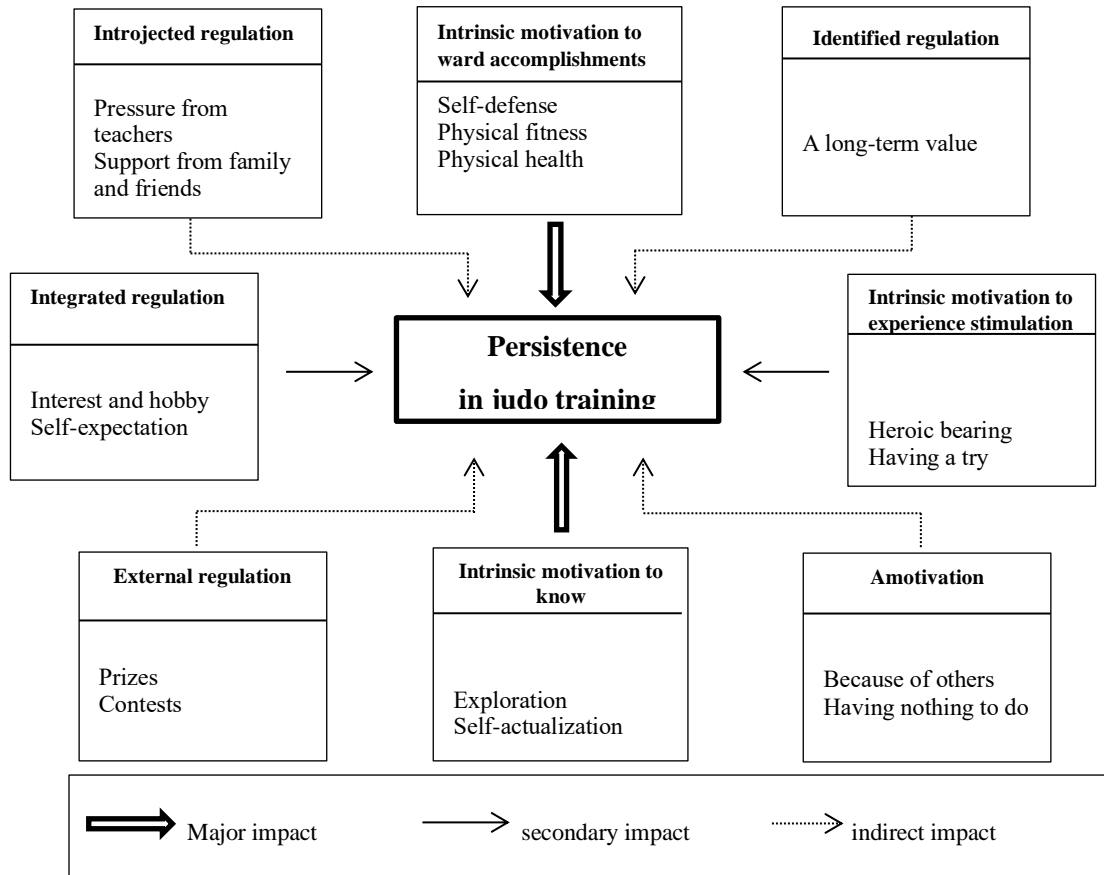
**Introjected regulation**

Pressure from teachers
Support from family and friends

**Intrinsic motivation to ward accomplishments**

Self-defense
Physical fitness
Physical health

**Identified regulation**

A long-term value

**Integrated regulation**

Interest and hobby
Self-expectation

**Persistence in judo training**

**Intrinsic motivation to experience stimulation**

Heroic bearing
Having a try

**External regulation**

Prizes
Contests

**Intrinsic motivation to know**

Exploration
Self-actualization

**Amotivation**

Because of others
Having nothing to do

Major impact secondary impact indirect impact